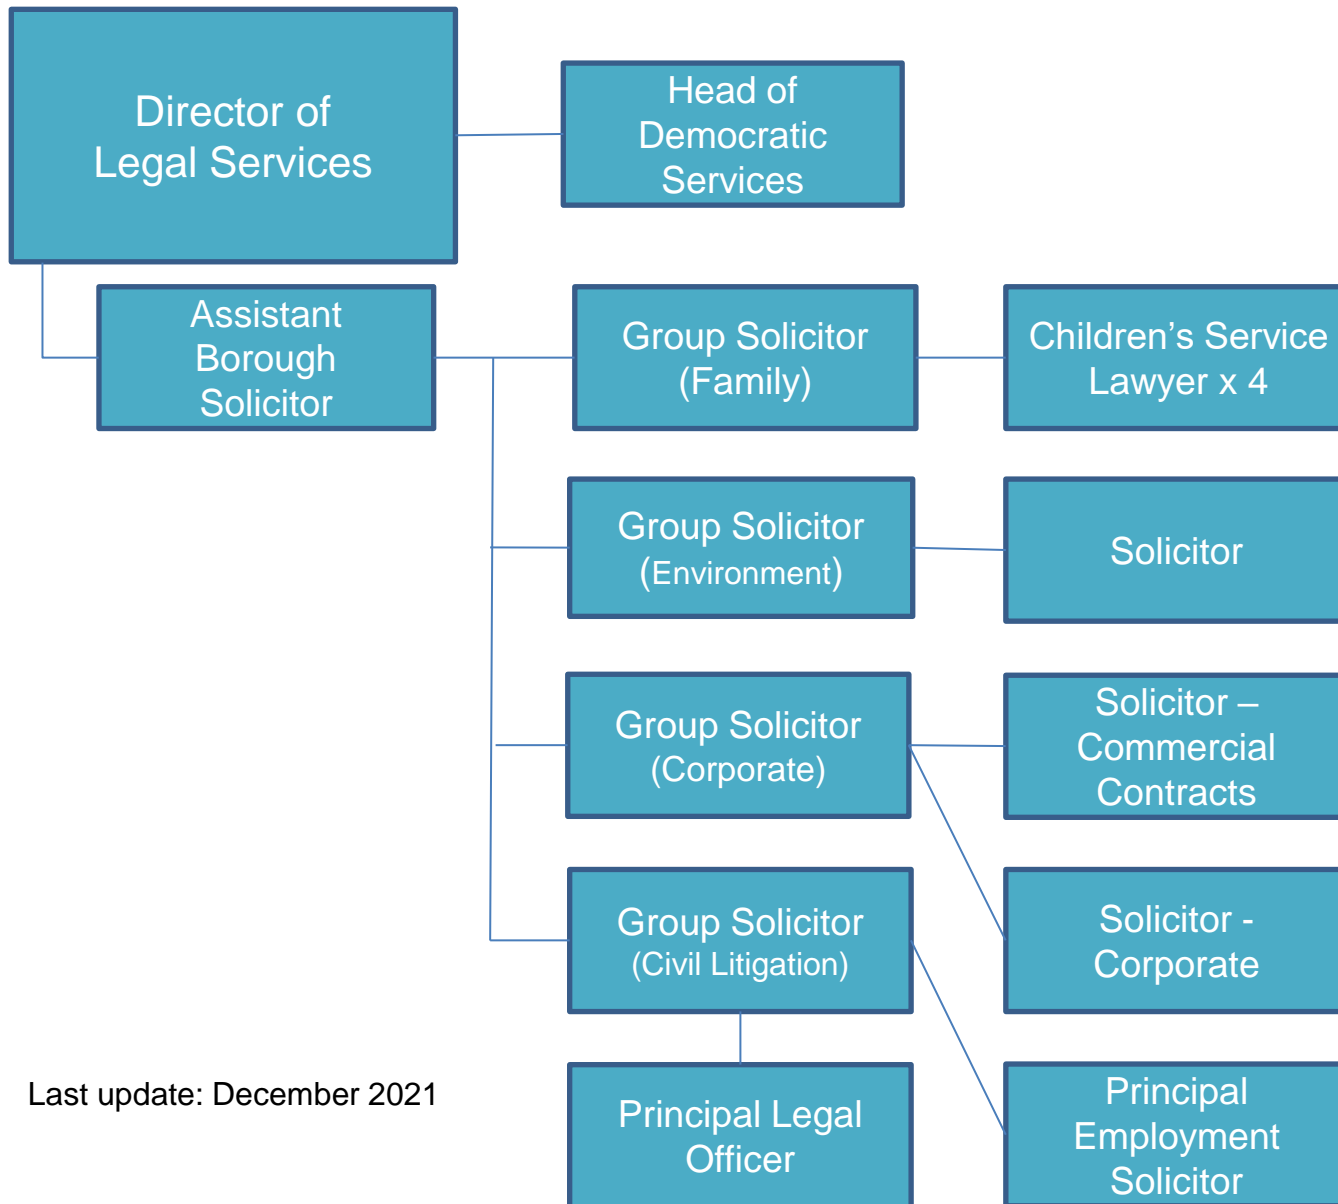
Director of Legal Services

Head of Democratic Services

Assistant Borough Solicitor

Group Solicitor (Family)

Children’s Service Lawyer x 4

Group Solicitor (Environment)

Solicitor

Group Solicitor (Corporate)

Solicitor – Commercial Contracts

Solicitor - Corporate

Group Solicitor (Civil Litigation)

Principal Legal Officer

Principal Employment Solicitor

Last update: December 2021